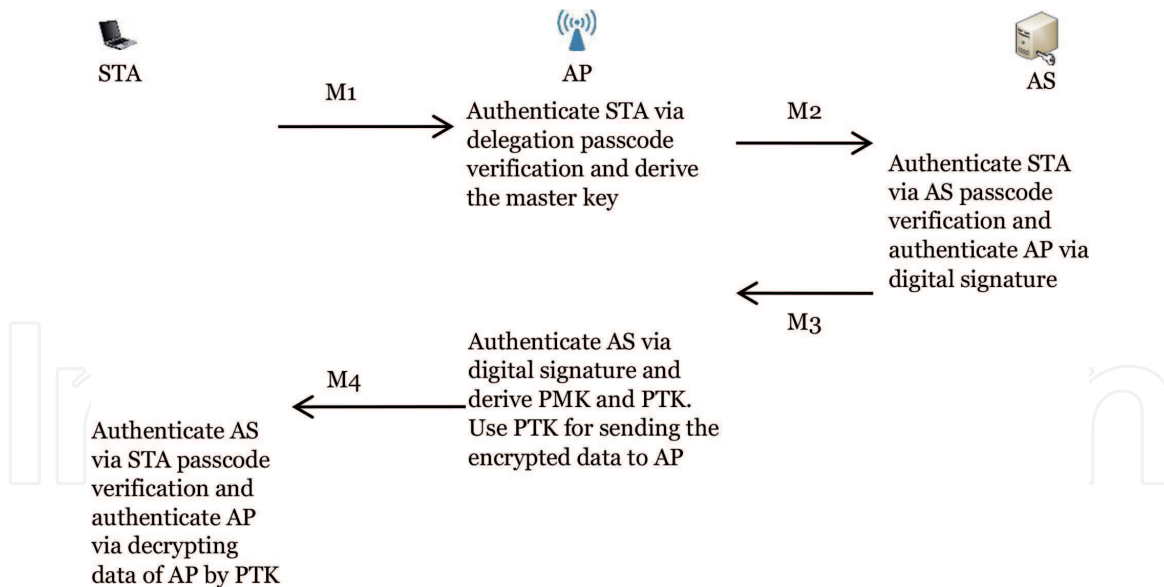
STA

AP

AS

M1

Authenticate STA via delegation passcode verification and derive the master key

M2

Authenticate STA via AS passcode verification and authenticate AP via digital signature

M3

Authenticate AS via digital signature and derive PMK and PTK. Use PTK for sending the encrypted data to AP

M4

Authenticate AS via STA passcode verification and authenticate AP via decrypting data of AP by PTK